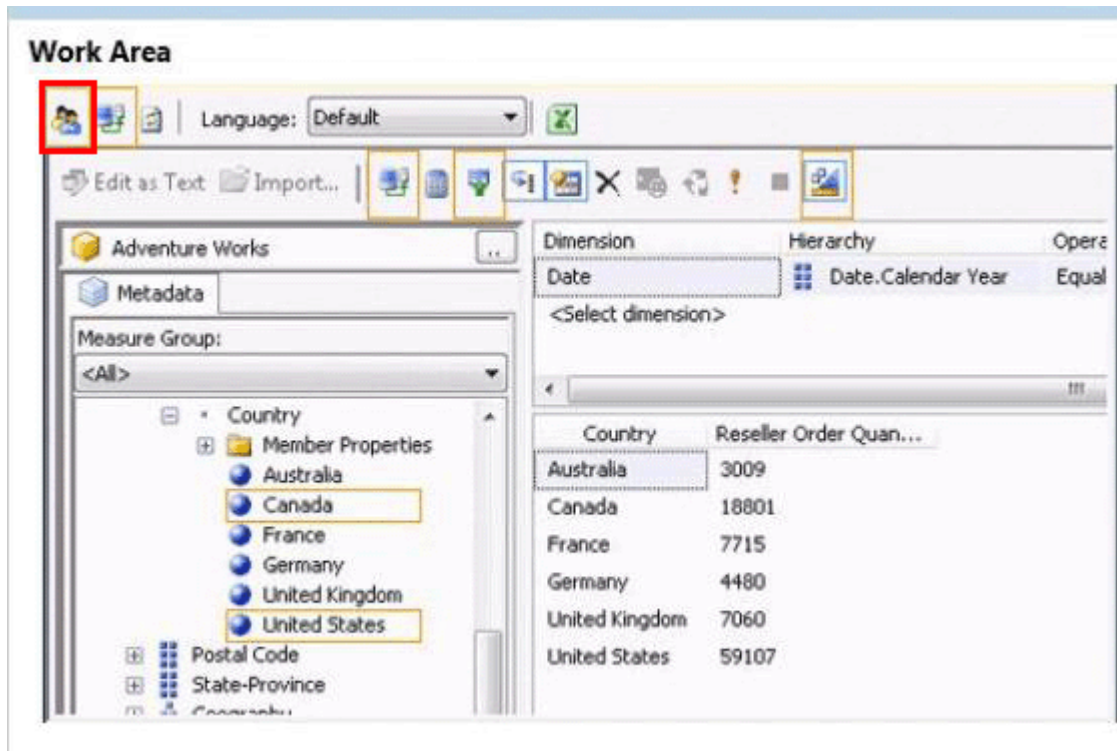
Work Area

Language: Default

Edit as Text Import...

Adventure Works

Metadata

Measure Group:

<All>

Country

Member Properties

Australia

Canada

France

Germany

United Kingdom

United States

Postal Code

State-Province

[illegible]

| Dimension | Hierarchy | Opera |
|---|---|---|
| Date | Date.Calendar Year | Equal |
| <Select dimension> | | |

| Country | Reseller Order Quan... |
|---|---|
| Australia | 3009 |
| Canada | 18801 |
| France | 7715 |
| Germany | 4480 |
| United Kingdom | 7060 |
| United States | 59107 |